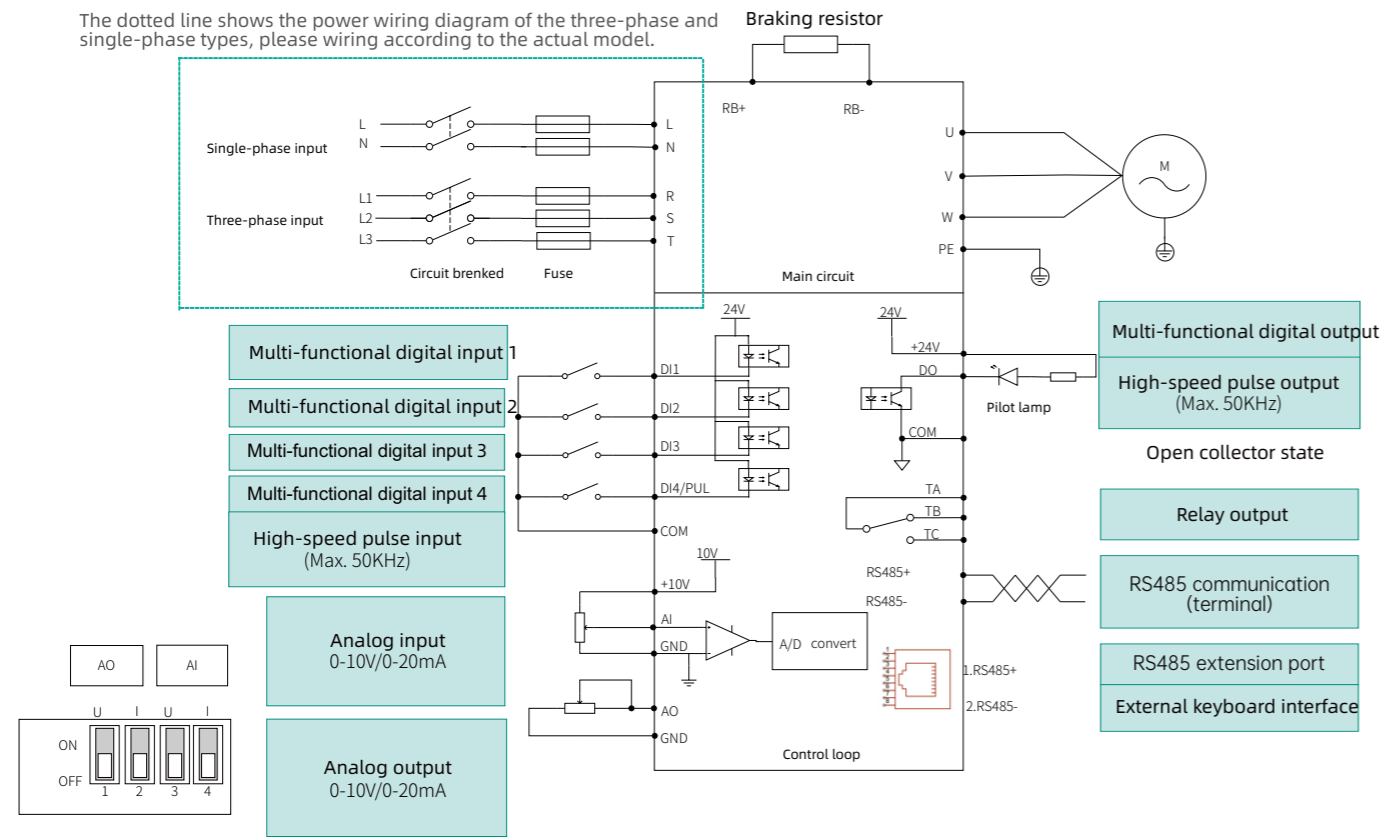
The dotted line shows the power wiring diagram of the three-phase and single-phase types, please wiring according to the actual model.

Braking resistor

RB+
RB-

Single-phase input
L
N

Three-phase input
L1
L2
L3

Circuit brenked
Fuse

L
N
R
S
T

U
V
W
PE

M

Main circuit

Multi-functional digital input 1
Multi-functional digital input 2
Multi-functional digital input 3
Multi-functional digital input 4
High-speed pulse input
(Max. 50KHz)

24V
DI1
DI2
DI3
DI4/PUL
COM

24V
+24V
DO
COM
Pilot lamp

Multi-functional digital output
High-speed pulse output
(Max. 50KHz)

Open collector state

TA
TB
TC

Relay output

10V
+10V
AI
GND
A/D convert

RS485+
RS485-

RS485 communication
(terminal)

1.RS485+
2.RS485-

RS485 extension port
External keyboard interface

Analog input
0-10V/0-20mA

AO
GND

Control loop

Analog output
0-10V/0-20mA

AO
AI
U I U I
ON
OFF
1 2 3 4